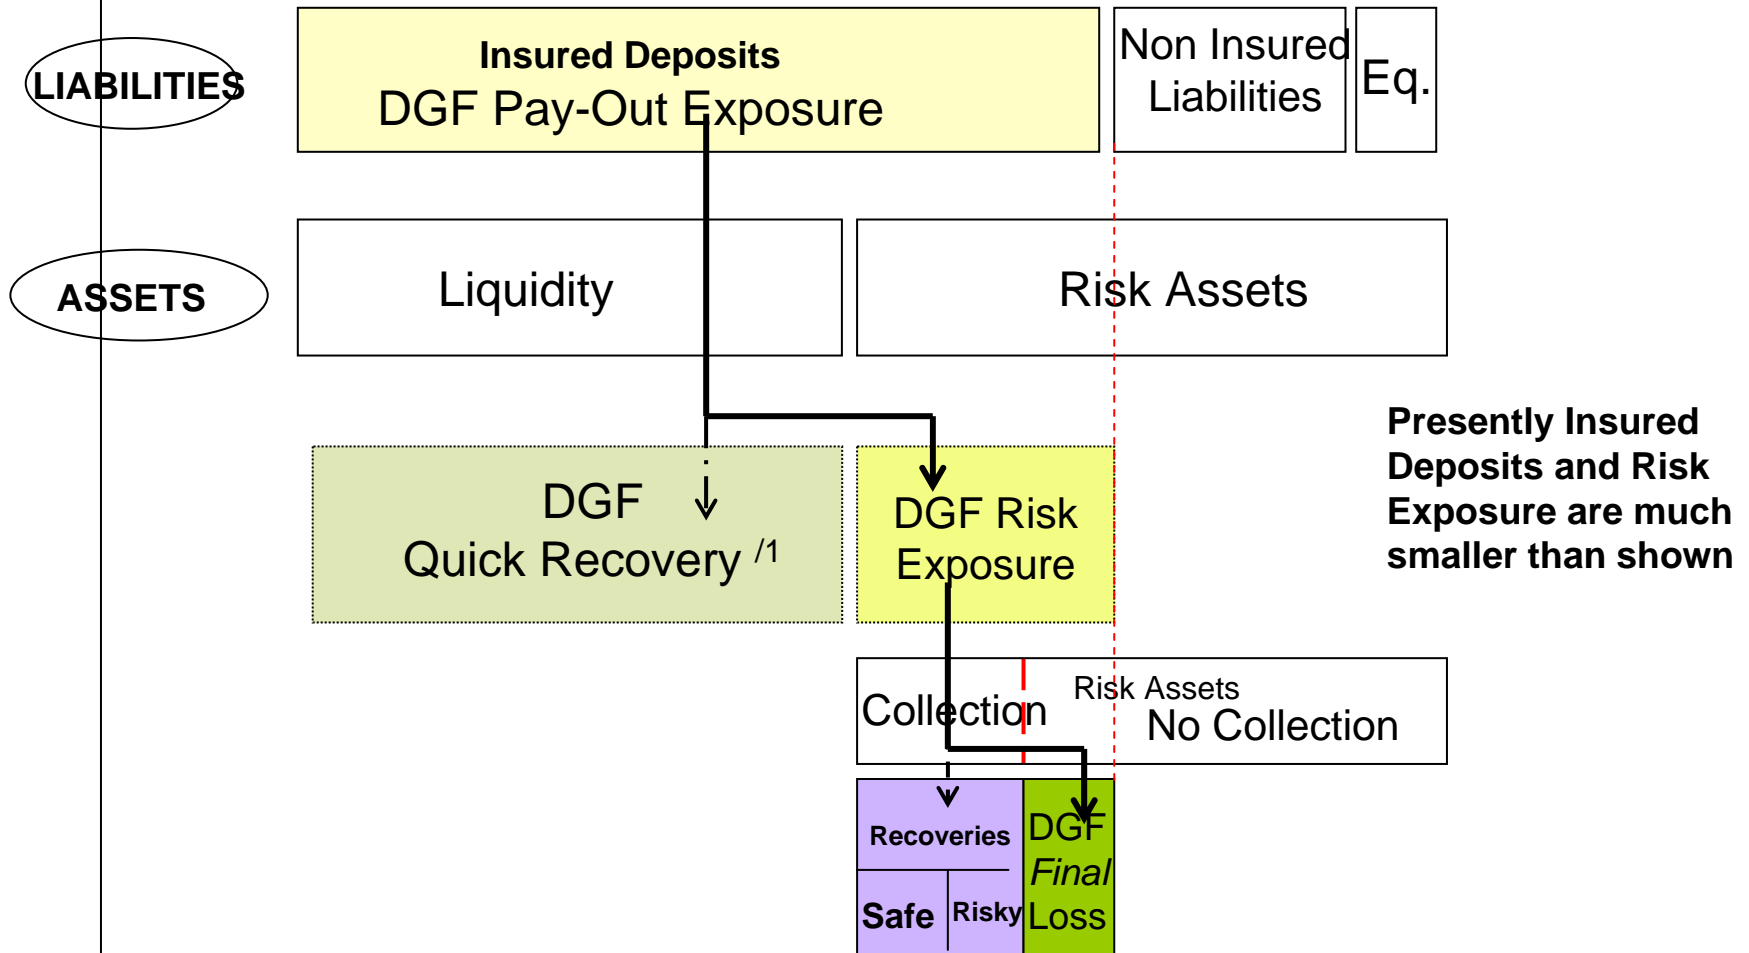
LIABILITIES

Insured Deposits
DGF Pay-Out Exposure

Non Insured Liabilities

Eq.

ASSETS

Liquidity

Risk Assets

Presently Insured Deposits and Risk Exposure are much smaller than shown

DGF
Quick Recovery $^{/1}$

DGF Risk Exposure

Collection

Risk Assets
No Collection

Recoveries

Safe

Risky

DGF
*Final*
Loss